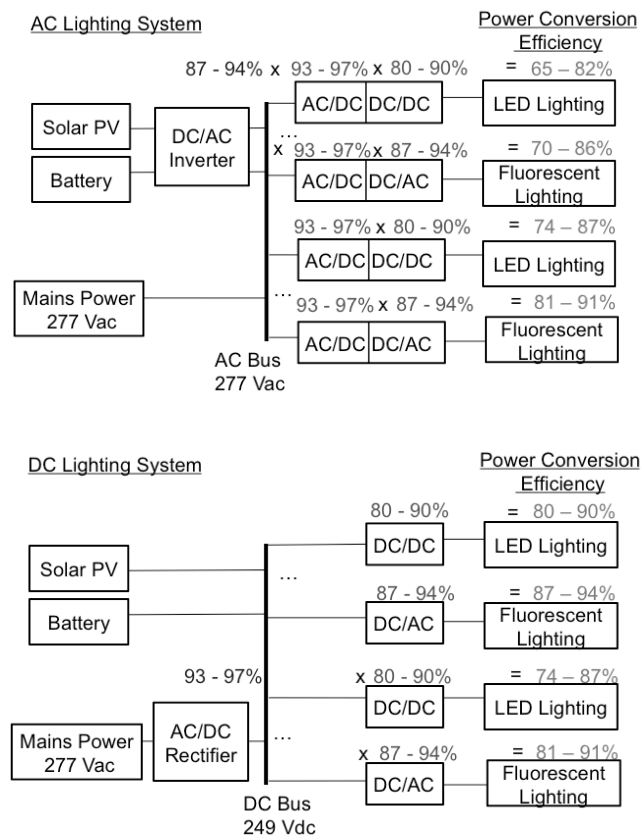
AC Lighting System

Power Conversion Efficiency

87 - 94% x 93 - 97% x 80 - 90% = 65 – 82%

AC/DC DC/DC LED Lighting

Solar PV

DC/AC Inverter

…

x 93 - 97% x 87 - 94% = 70 – 86%

Battery

AC/DC DC/AC Fluorescent Lighting

93 - 97% x 80 - 90% = 74 – 87%

AC/DC DC/DC LED Lighting

Mains Power 277 Vac

…

93 - 97% x 87 - 94% = 81 – 91%

AC/DC DC/AC Fluorescent Lighting

AC Bus 277 Vac

DC Lighting System

Power Conversion Efficiency

80 - 90% = 80 – 90%

DC/DC LED Lighting

Solar PV

…

Battery

87 - 94% = 87 – 94%

DC/AC Fluorescent Lighting

93 - 97%

x 80 - 90% = 74 – 87%

DC/DC LED Lighting

Mains Power 277 Vac

AC/DC Rectifier

…

x 87 - 94% = 81 – 91%

DC/AC Fluorescent Lighting

DC Bus 249 Vdc